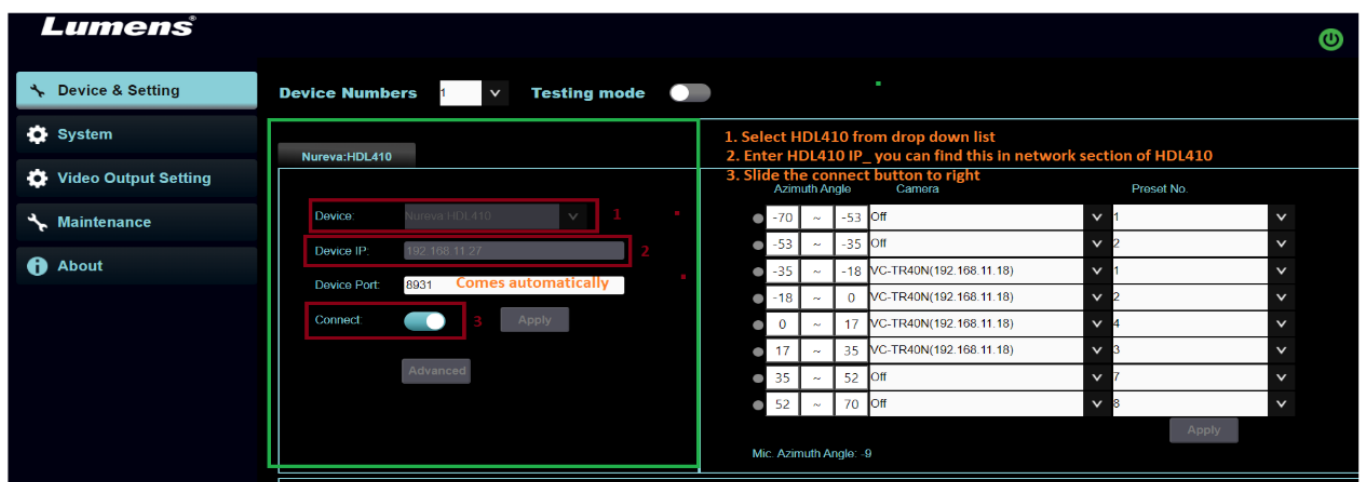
Lumens®

Device & Setting

System

Video Output Setting

Maintenance

About

Device Numbers 1

Testing mode

Nureva:HDL410

1. Select HDL410 from drop down list
2. Enter HDL410 IP_ you can find this in network section of HDL410
3. Slide the connect button to right

Device: Nureva HDL410 1

Device IP: 192.168.11.27 2

Device Port: 8931 Comes automatically

Connect: 3 Apply

Advanced

| Azimuth Angle | | | Camera | Preset No. |
|---|---|---|---|---|
| -70 | ~ | -53 | Off | 1 |
| -53 | ~ | -35 | Off | 2 |
| -35 | ~ | -18 | VC-TR40N(192.168.11.18) | 1 |
| -18 | ~ | 0 | VC-TR40N(192.168.11.18) | 2 |
| 0 | ~ | 17 | VC-TR40N(192.168.11.18) | 4 |
| 17 | ~ | 35 | VC-TR40N(192.168.11.18) | 3 |
| 35 | ~ | 52 | Off | 7 |
| 52 | ~ | 70 | Off | 8 |

Apply

Mic. Azimuth Angle: -9